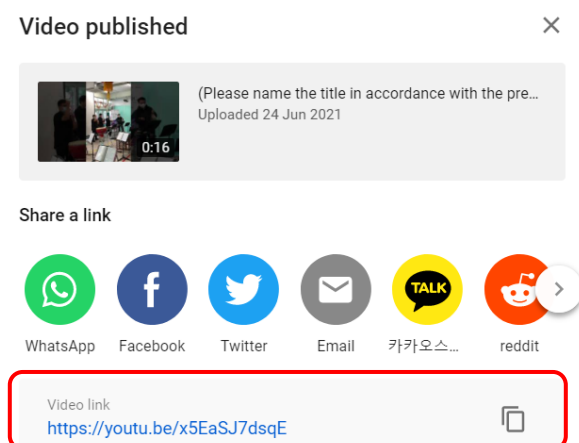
Video published

0:16

(Please name the title in accordance with the pre...
Uploaded 24 Jun 2021

Share a link

WhatsApp
Facebook
Twitter
Email
TALK
카카오스...
reddit

Video link
https://youtu.be/x5EaSJ7dsqE